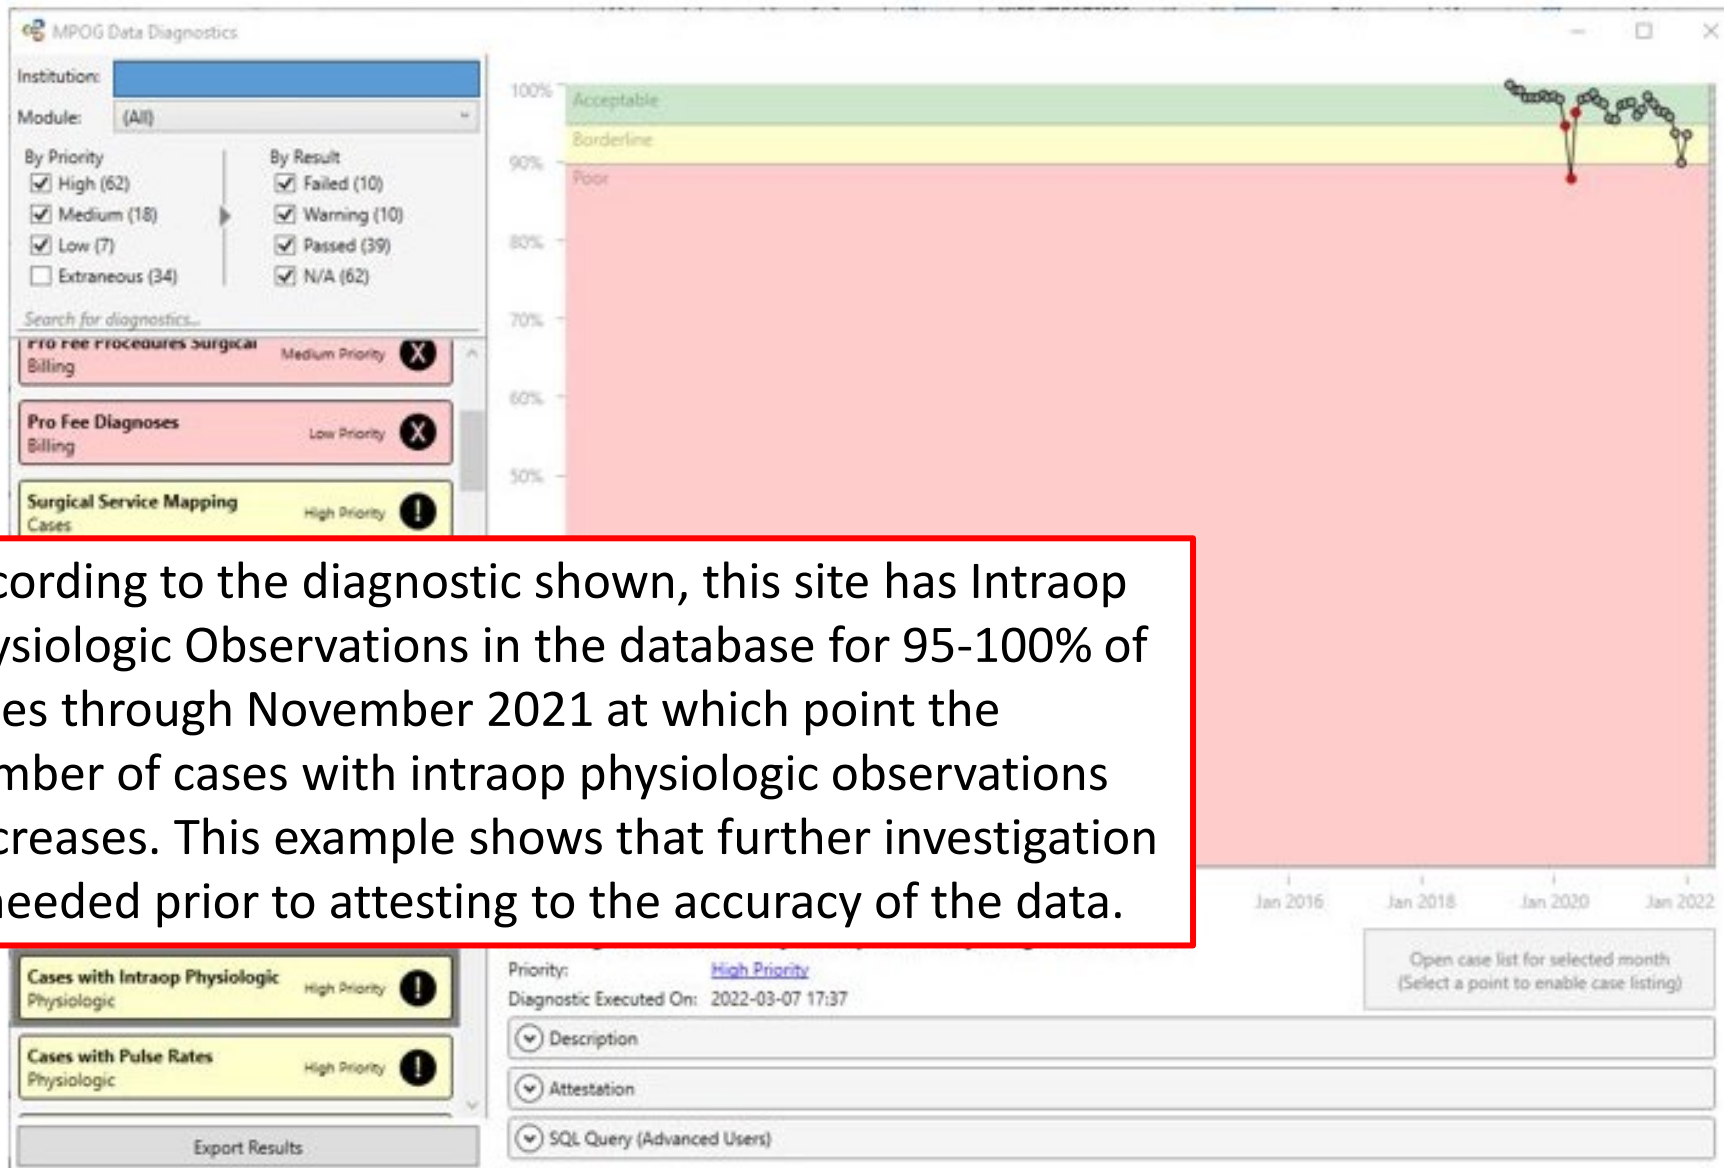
MPOG Data Diagnostics

Institution:
Module: (All)

By Priority
High (62)
Medium (18)
Low (7)
Extraneous (34)

By Result
Failed (10)
Warning (10)
Passed (39)
N/A (62)

Search for diagnostics...

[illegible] Surgical
Billing
Medium Priority

Pro Fee Diagnoses
Billing
Low Priority

Surgical Service Mapping
Cases
High Priority

100%
90%
80%
70%
60%
50%

Acceptable
Borderline
Poor

cording to the diagnostic shown, this site has Intraop ysiologic Observations in the database for 95-100% of es through November 2021 at which point the mber of cases with intraop physiologic observations creases. This example shows that further investigation eeded prior to attesting to the accuracy of the data.

Jan 2016
Jan 2018
Jan 2020
Jan 2022

Cases with Intraop Physiologic
Physiologic
High Priority

Cases with Pulse Rates
Physiologic
High Priority

Export Results

Priority: High Priority
Diagnostic Executed On: 2022-03-07 17:37

Open case list for selected month
(Select a point to enable case listing)

Description
Attestation
SQL Query (Advanced Users)